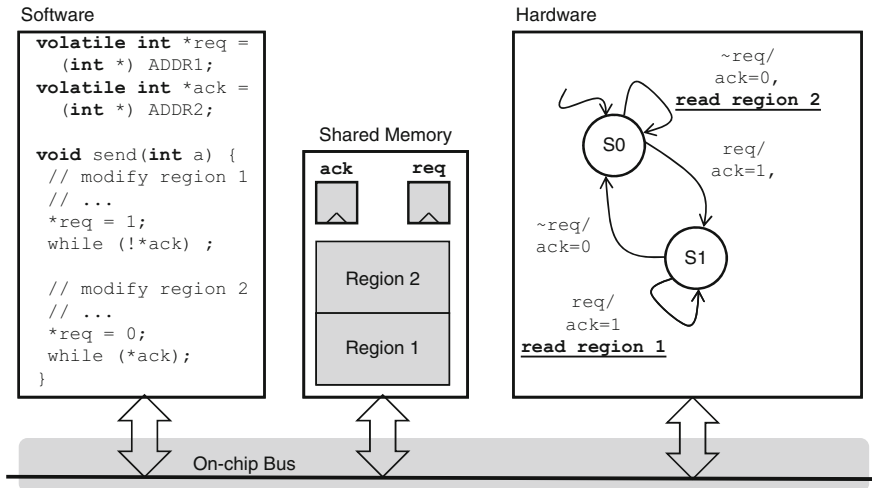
Software

volatile int *req =
  (int *) ADDR1;
volatile int *ack =
  (int *) ADDR2;

void send(int a) {
 // modify region 1
 // ...
 *req = 1;
 while (!*ack) ;

 // modify region 2
 // ...
 *req = 0;
 while (*ack);
}

Shared Memory

ack

req

Region 2

Region 1

Hardware

~req/
ack=0,
read region 2

S0

req/
ack=1,

~req/
ack=0

S1

req/
ack=1
read region 1

On-chip Bus